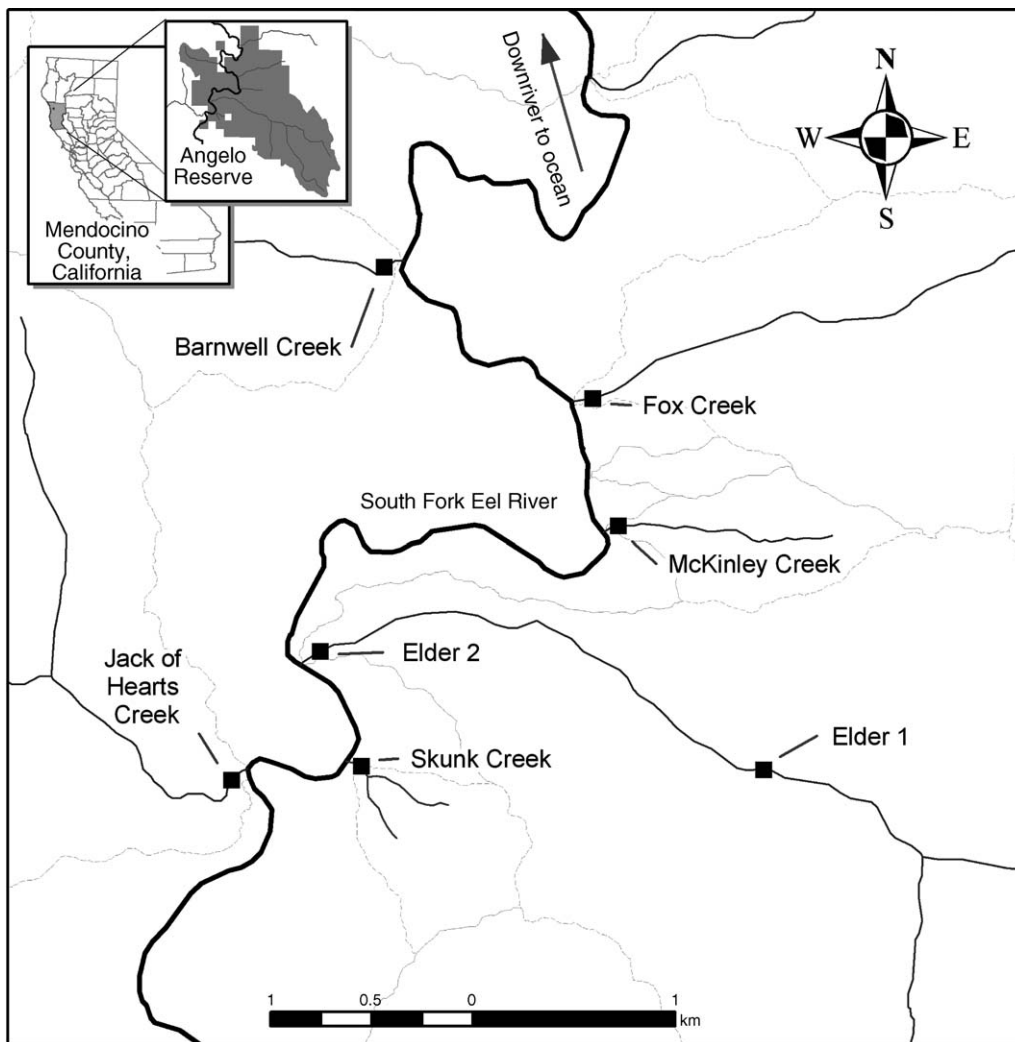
Angelo Reserve

Mendocino County, California

Downriver to ocean

N
W
E
S

Barnwell Creek

Fox Creek

South Fork Eel River

McKinley Creek

Elder 2

Jack of Hearts Creek

Skunk Creek

Elder 1

1 0.5 0 1 km